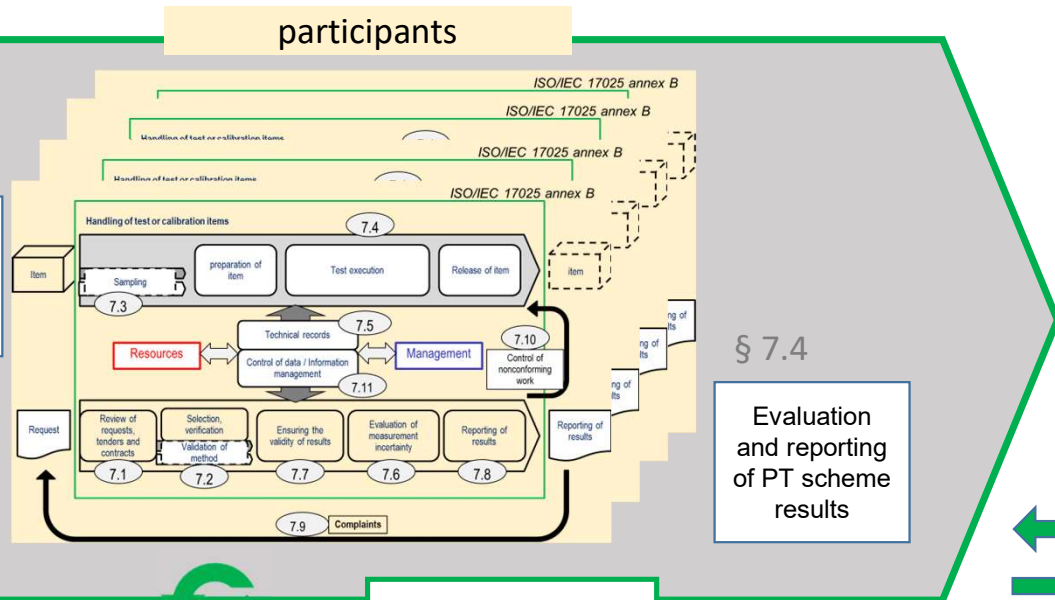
participants

ISO/IEC 17025 annex B

ISO/IEC 17025 annex B

Handling of test or calibration items

ISO/IEC 17025 annex B

Handling of test or calibration items

ISO/IEC 17025 annex B

Handling of test or calibration items

7.4

Item

Sampling

preparation of item

Test execution

Release of item

item

7.3

Technical records

7.5

7.10

Resources

Control of data / Information management

Management

Control of nonconforming work

7.11

Request

Review of requests, tenders and contracts

Selection, verification

Validation of method

Ensuring the validity of results

Evaluation of measurement uncertainty

Reporting of results

Reporting of results

7.1

7.2

7.7

7.6

7.8

7.9

Complaints

§ 7.4

Evaluation and reporting of PT scheme results